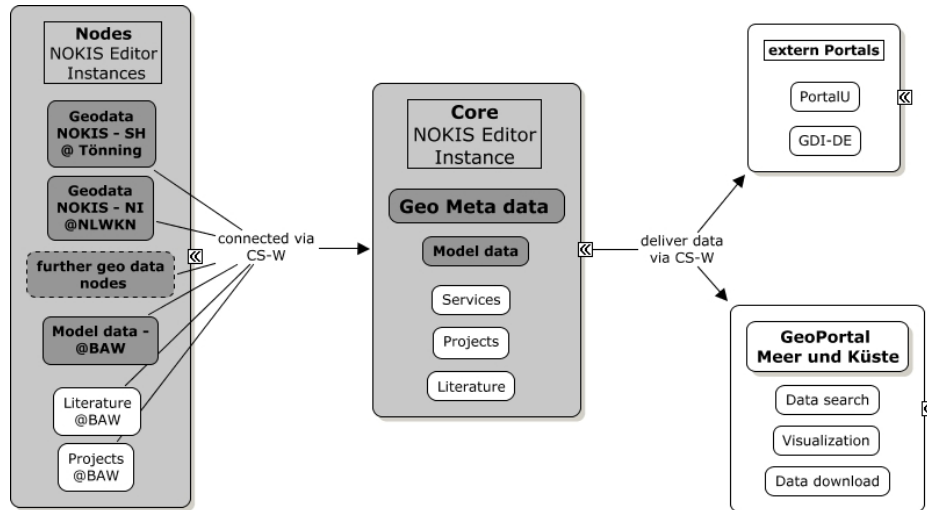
Nodes
NOKIS Editor Instances

Geodata NOKIS - SH @ Tönning

Geodata NOKIS - NI @NLWKN

further geo data nodes

Model data - @BAW

Literature @BAW

Projects @BAW

connected via CS-W

Core
NOKIS Editor Instance

Geo Meta data

Model data

Services

Projects

Literature

deliver data via CS-W

extern Portals

PortalU

GDI-DE

GeoPortal Meer und Küste

Data search

Visualization

Data download